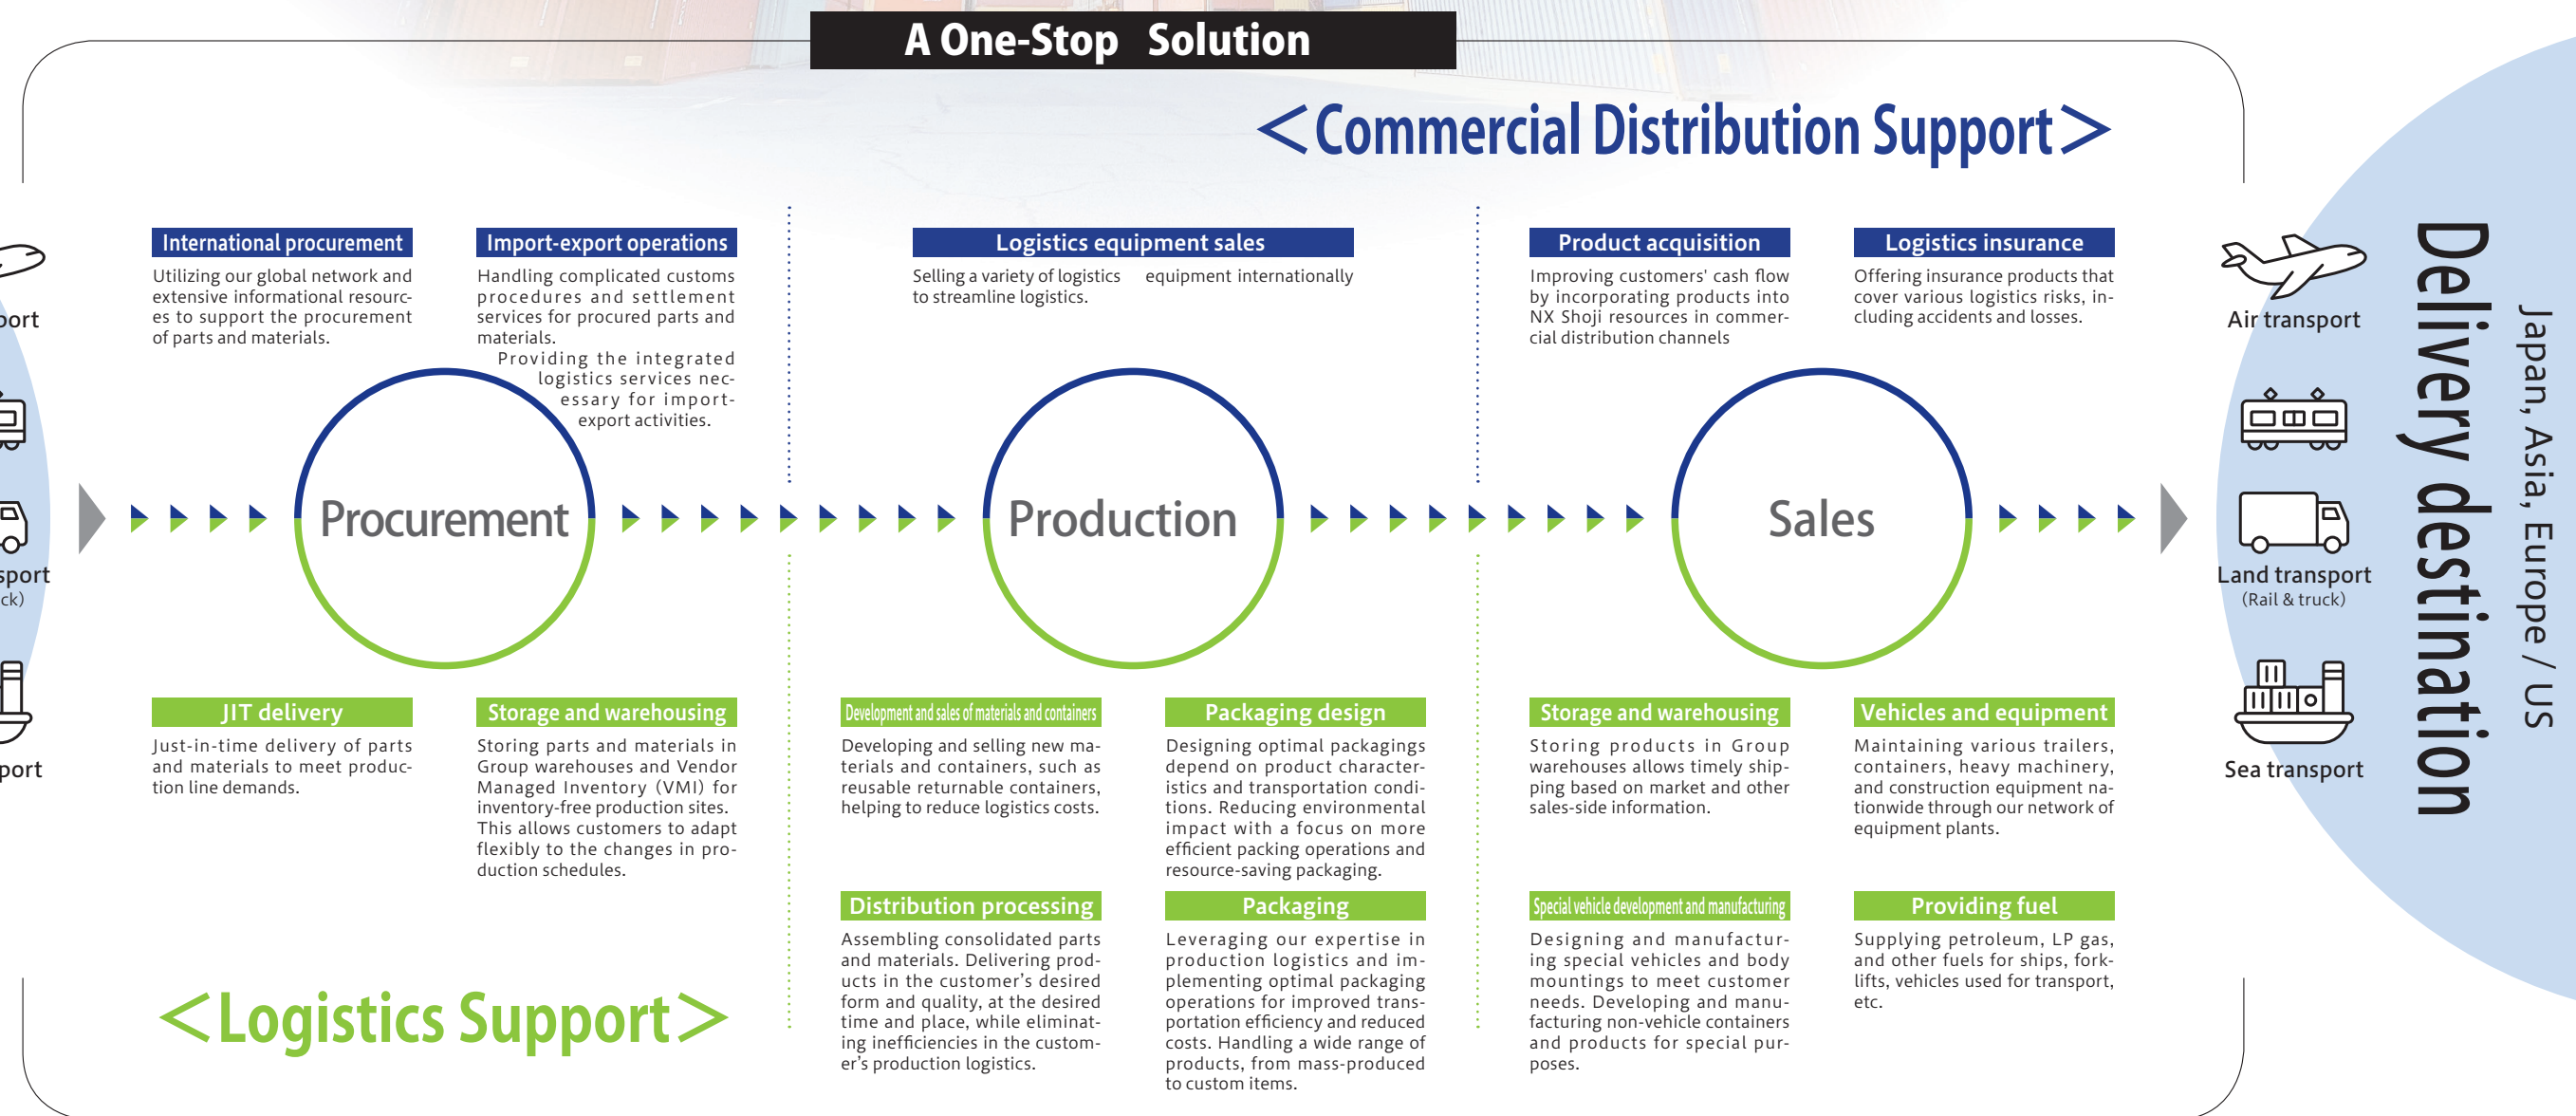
A One-Stop Solution

<Commercial Distribution Support>

ort

sport
ck)

port

International procurement
Utilizing our global network and extensive informational resources to support the procurement of parts and materials.

Import-export operations
Handling complicated customs procedures and settlement services for procured parts and materials.
Providing the integrated logistics services necessary for import-export activities.

Logistics equipment sales
Selling a variety of logistics equipment internationally to streamline logistics.

Product acquisition
Improving customers' cash flow by incorporating products into NX Shoji resources in commercial distribution channels

Logistics insurance
Offering insurance products that cover various logistics risks, including accidents and losses.

Procurement

Production

Sales

Air transport

Land transport
(Rail & truck)

Sea transport

Delivery destination

Japan, Asia, Europe / US

JIT delivery
Just-in-time delivery of parts and materials to meet production line demands.

Storage and warehousing
Storing parts and materials in Group warehouses and Vendor Managed Inventory (VMI) for inventory-free production sites. This allows customers to adapt flexibly to the changes in production schedules.

Development and sales of materials and containers
Developing and selling new materials and containers, such as reusable returnable containers, helping to reduce logistics costs.

Packaging design
Designing optimal packagings depend on product characteristics and transportation conditions. Reducing environmental impact with a focus on more efficient packing operations and resource-saving packaging.

Storage and warehousing
Storing products in Group warehouses allows timely shipping based on market and other sales-side information.

Vehicles and equipment
Maintaining various trailers, containers, heavy machinery, and construction equipment nationwide through our network of equipment plants.

Distribution processing
Assembling consolidated parts and materials. Delivering products in the customer's desired form and quality, at the desired time and place, while eliminating inefficiencies in the customer's production logistics.

Packaging
Leveraging our expertise in production logistics and implementing optimal packaging operations for improved transportation efficiency and reduced costs. Handling a wide range of products, from mass-produced to custom items.

Special vehicle development and manufacturing
Designing and manufacturing special vehicles and body mountings to meet customer needs. Developing and manufacturing non-vehicle containers and products for special purposes.

Providing fuel
Supplying petroleum, LP gas, and other fuels for ships, forklifts, vehicles used for transport, etc.

<Logistics Support>